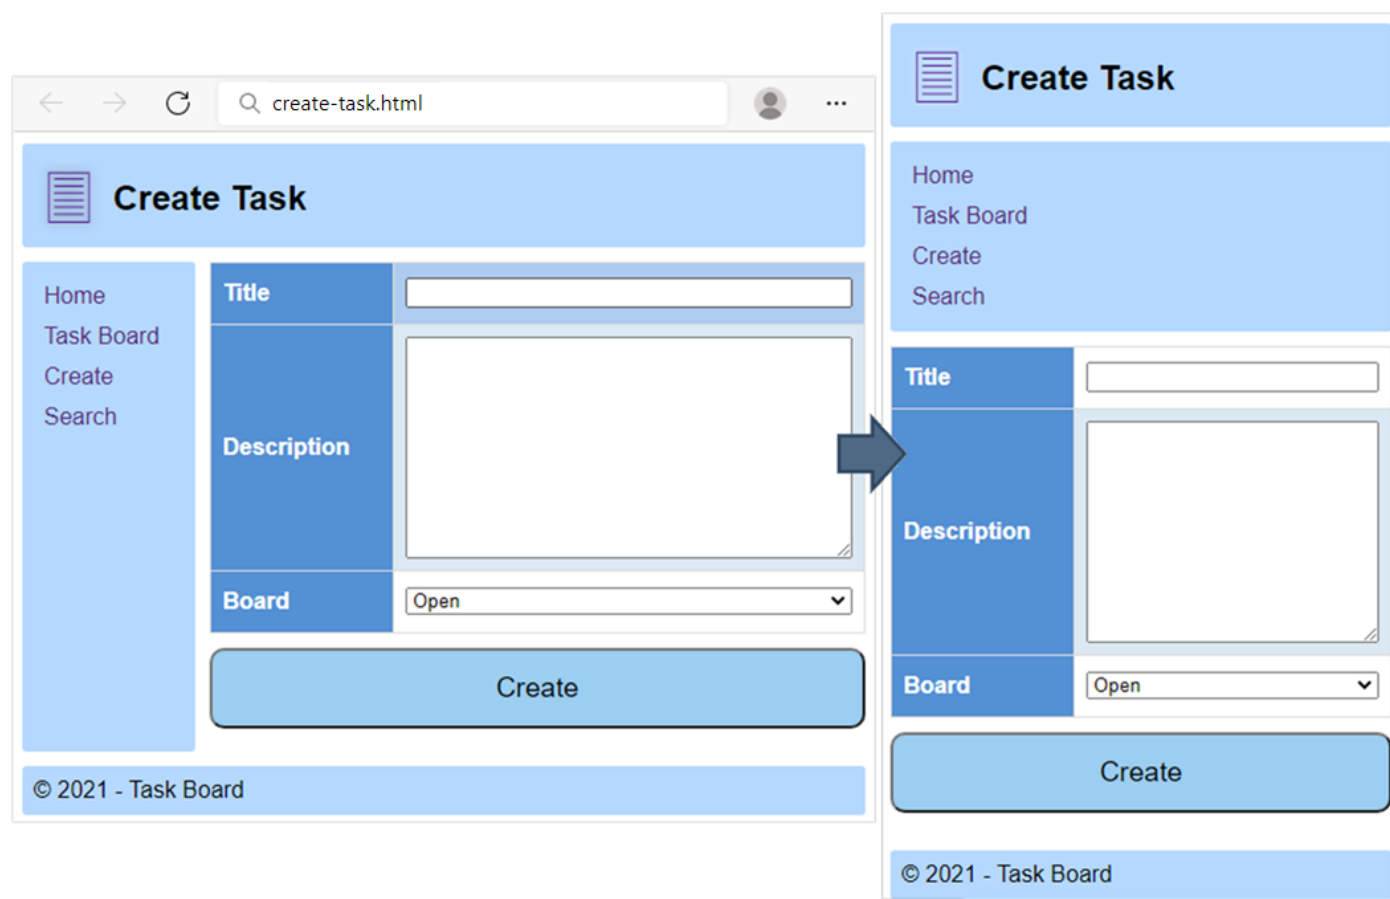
create-task.html

Create Task

Home
Task Board
Create
Search

| Title | |
|---|---|
| Description | |
| Board | Open |

Create

© 2021 - Task Board

Create Task

Home
Task Board
Create
Search

| Title | |
|---|---|
| Description | |
| Board | Open |

Create

© 2021 - Task Board